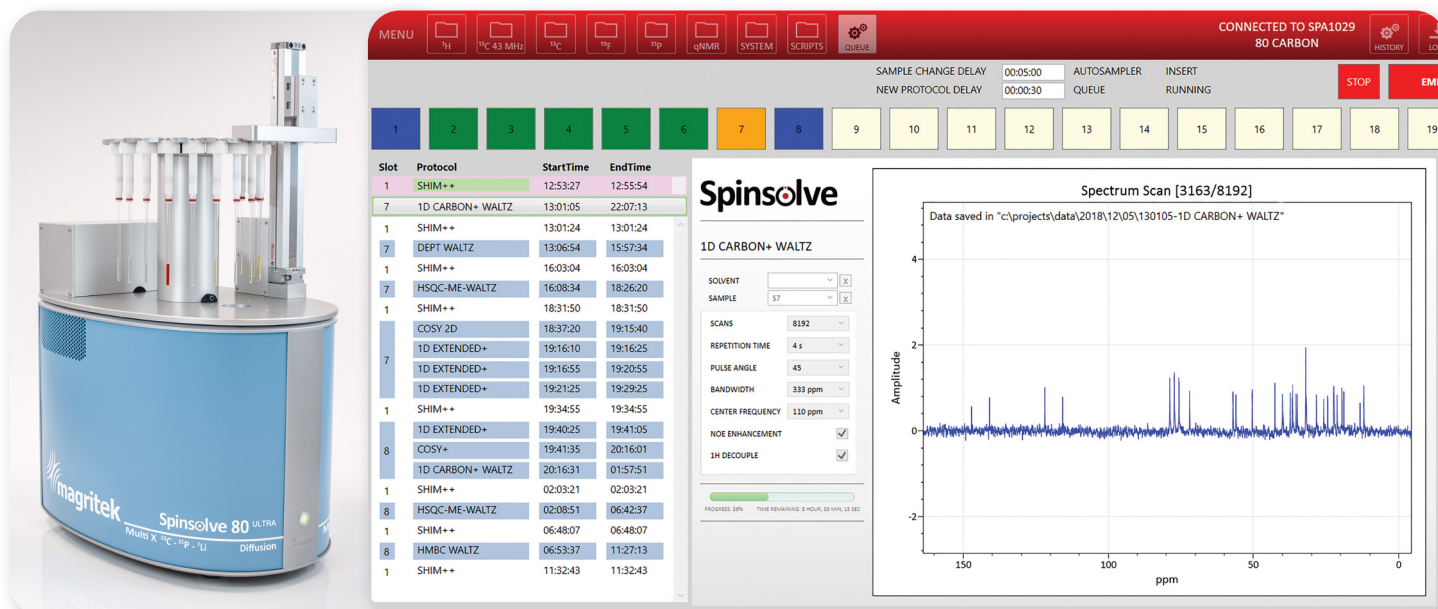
magritek Spinsolve 80 ULTRA Multi X $^{13}C$ - $^{31}P$ - $^{7}Li$ Diffusion

MENU $^{1}H$ $^{13}C$ 43 MHz $^{13}C$ $^{19}F$ $^{31}P$ qNMR SYSTEM SCRIPTS QUEUE

CONNECTED TO SPA1029
80 CARBON

HISTORY LO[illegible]

SAMPLE CHANGE DELAY 00:05:00 AUTOSAMPLER INSERT
NEW PROTOCOL DELAY 00:00:30 QUEUE RUNNING

STOP EM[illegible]

1 2 3 4 5 6 7 8 9 10 11 12 13 14 15 16 17 18 19

| Slot | Protocol | StartTime | EndTime |
|---|---|---|---|
| 1 | SHIM++ | 12:53:27 | 12:55:54 |
| 7 | 1D CARBON+ WALTZ | 13:01:05 | 22:07:13 |
| 1 | SHIM++ | 13:01:24 | 13:01:24 |
| 7 | DEPT WALTZ | 13:06:54 | 15:57:34 |
| 1 | SHIM++ | 16:03:04 | 16:03:04 |
| 7 | HSQC-ME-WALTZ | 16:08:34 | 18:26:20 |
| 1 | SHIM++ | 18:31:50 | 18:31:50 |
| 7 | COSY 2D | 18:37:20 | 19:15:40 |
| | 1D EXTENDED+ | 19:16:10 | 19:16:25 |
| | 1D EXTENDED+ | 19:16:55 | 19:20:55 |
| | 1D EXTENDED+ | 19:21:25 | 19:29:25 |
| 1 | SHIM++ | 19:34:55 | 19:34:55 |
| 8 | 1D EXTENDED+ | 19:40:25 | 19:41:05 |
| | COSY+ | 19:41:35 | 20:16:01 |
| | 1D CARBON+ WALTZ | 20:16:31 | 01:57:51 |
| 1 | SHIM++ | 02:03:21 | 02:03:21 |
| 8 | HSQC-ME-WALTZ | 02:08:51 | 06:42:37 |
| 1 | SHIM++ | 06:48:07 | 06:48:07 |
| 8 | HMBC WALTZ | 06:53:37 | 11:27:13 |
| 1 | SHIM++ | 11:32:43 | 11:32:43 |

Spinsolve

1D CARBON+ WALTZ

SOLVENT
SAMPLE 57
SCANS 8192
REPETITION TIME 4 s
PULSE ANGLE 45
BANDWIDTH 333 ppm
CENTER FREQUENCY 110 ppm
NOE ENHANCEMENT
1H DECOUPLE

PROGRESS: 38% TIME REMAINING: 5 HOUR, 30 MIN, 13 SEC

Spectrum Scan [3163/8192]
Data saved in "c:\projects\data\2018\12\05\130105-1D CARBON+ WALTZ"
Amplitude
4 2 0 -2
150 100 50 0
ppm